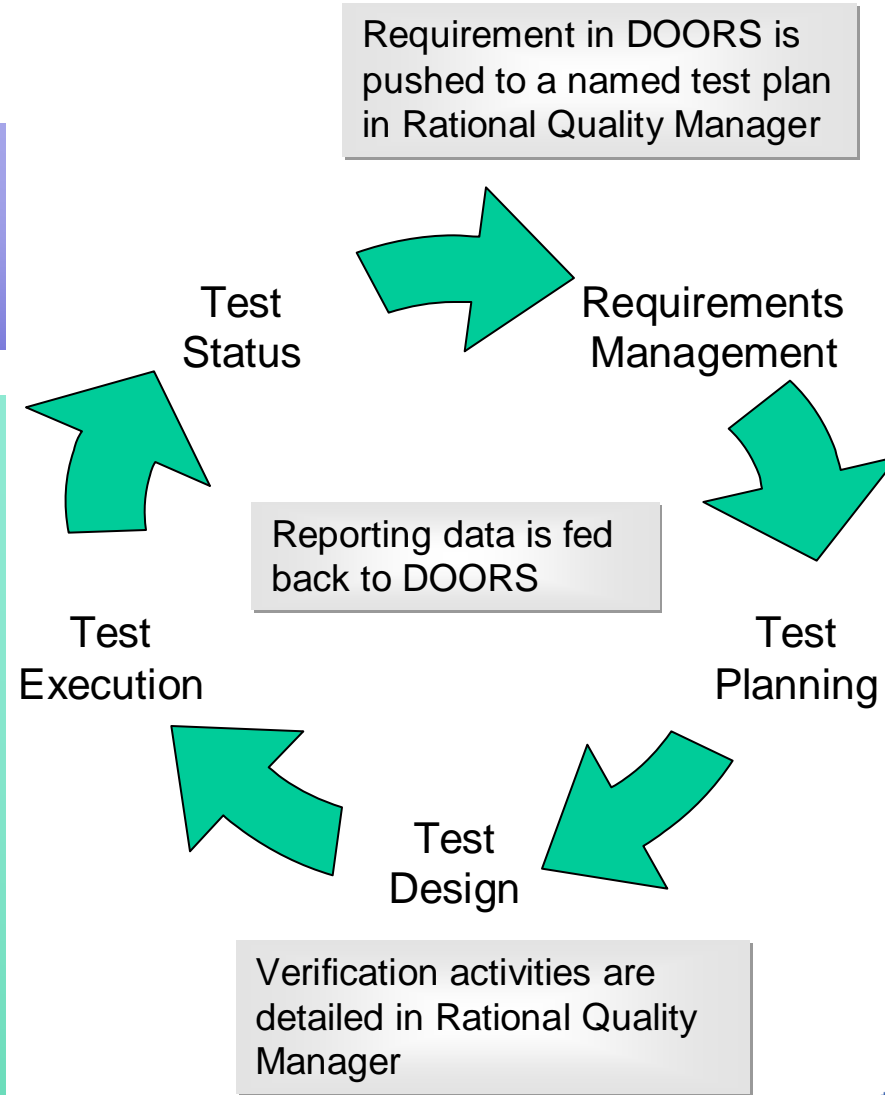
Requirement in DOORS is pushed to a named test plan in Rational Quality Manager

Test Status

Requirements Management

Reporting data is fed back to DOORS

Test Execution

Test Planning

Test Design

Verification activities are detailed in Rational Quality Manager